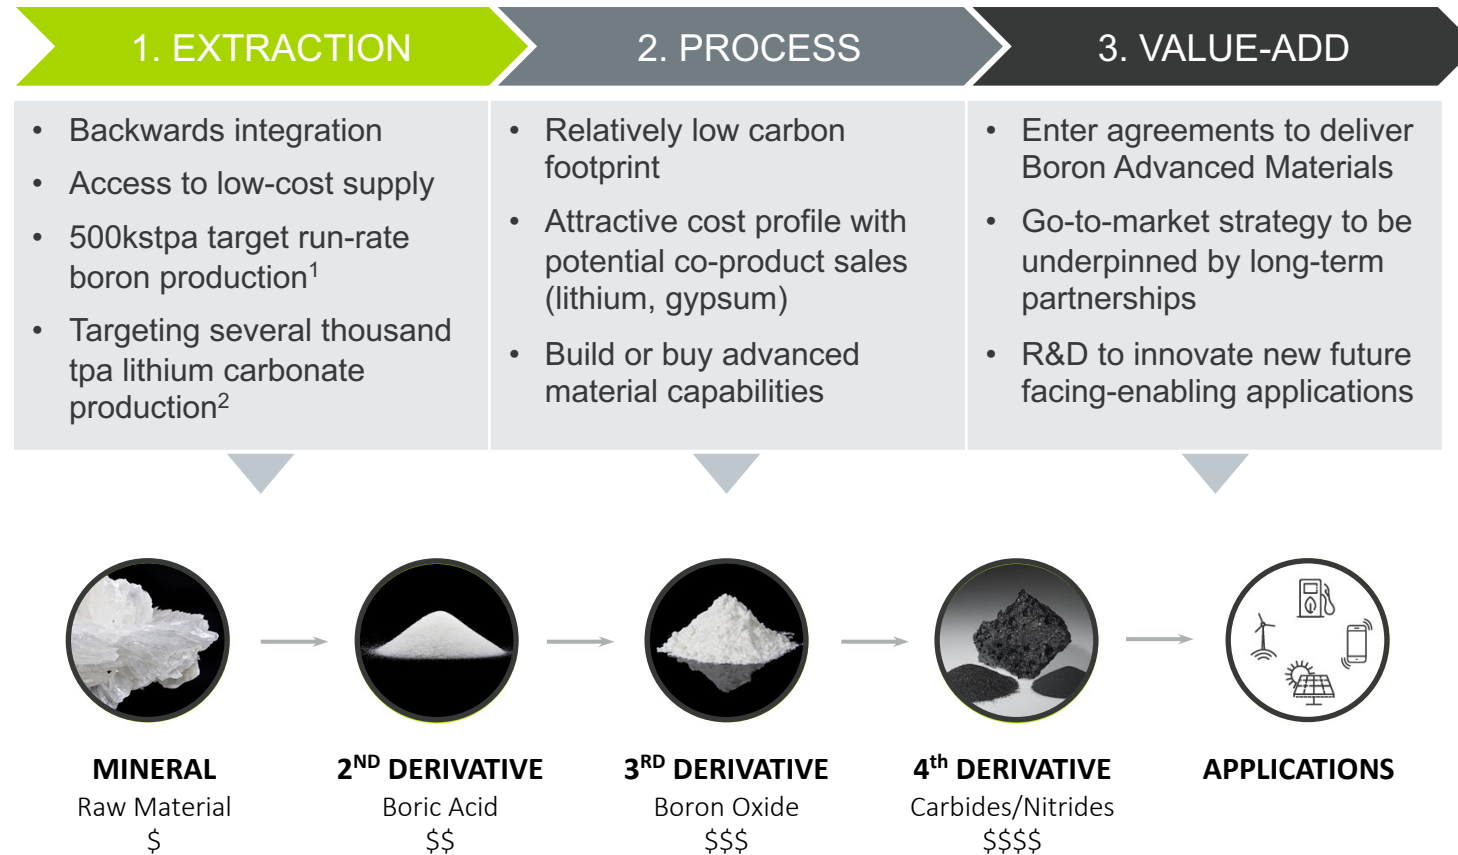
1. EXTRACTION

2. PROCESS

3. VALUE-ADD

• Backwards integration
• Access to low-cost supply
• 500kstpa target run-rate boron production$^1$
• Targeting several thousand tpa lithium carbonate production$^2$

• Relatively low carbon footprint
• Attractive cost profile with potential co-product sales (lithium, gypsum)
• Build or buy advanced material capabilities

• Enter agreements to deliver Boron Advanced Materials
• Go-to-market strategy to be underpinned by long-term partnerships
• R&D to innovate new future facing-enabling applications

MINERAL
Raw Material
$

2$^{ND}$ DERIVATIVE
Boric Acid
$$

3$^{RD}$ DERIVATIVE
Boron Oxide
$$$

4$^{th}$ DERIVATIVE
Carbides/Nitrides
$$$$

APPLICATIONS